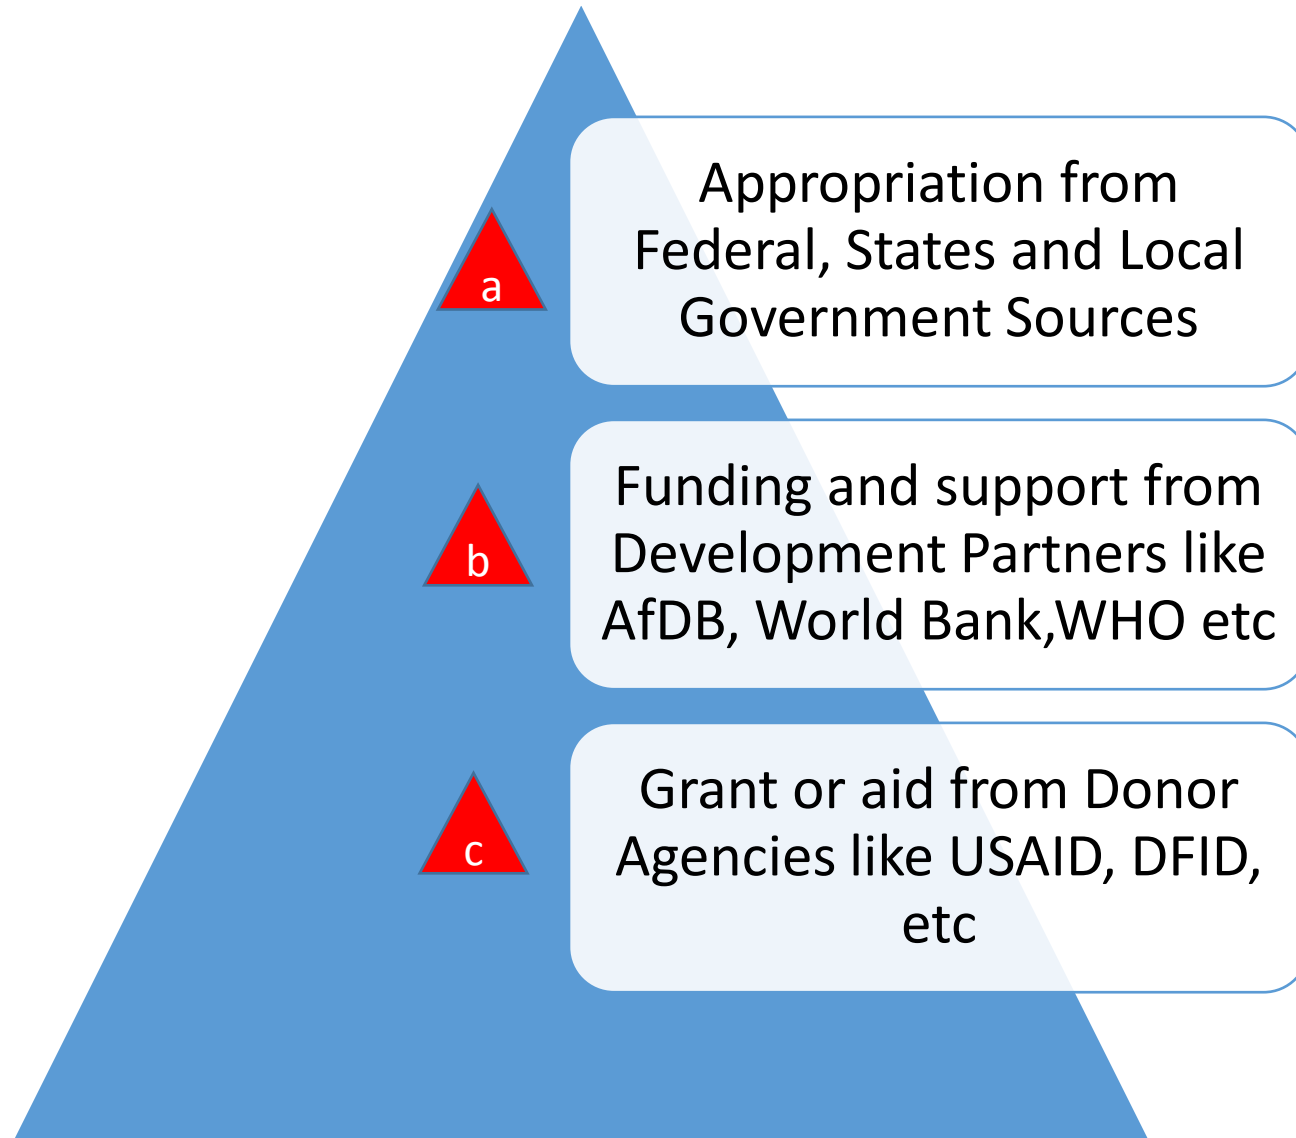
a

Appropriation from Federal, States and Local Government Sources

b

Funding and support from Development Partners like AfDB, World Bank,WHO etc

c

Grant or aid from Donor Agencies like USAID, DFID, etc